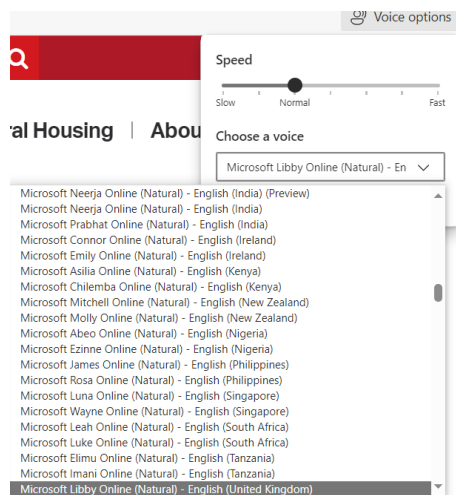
Voice options

Speed

Slow Normal Fast

ral Housing | Abou

Choose a voice

Microsoft Libby Online (Natural) - En

Microsoft Neerja Online (Natural) - English (India) (Preview)
Microsoft Neerja Online (Natural) - English (India)
Microsoft Prabhat Online (Natural) - English (India)
Microsoft Connor Online (Natural) - English (Ireland)
Microsoft Emily Online (Natural) - English (Ireland)
Microsoft Asilia Online (Natural) - English (Kenya)
Microsoft Chilemba Online (Natural) - English (Kenya)
Microsoft Mitchell Online (Natural) - English (New Zealand)
Microsoft Molly Online (Natural) - English (New Zealand)
Microsoft Abeo Online (Natural) - English (Nigeria)
Microsoft Ezinne Online (Natural) - English (Nigeria)
Microsoft James Online (Natural) - English (Philippines)
Microsoft Rosa Online (Natural) - English (Philippines)
Microsoft Luna Online (Natural) - English (Singapore)
Microsoft Wayne Online (Natural) - English (Singapore)
Microsoft Leah Online (Natural) - English (South Africa)
Microsoft Luke Online (Natural) - English (South Africa)
Microsoft Elimu Online (Natural) - English (Tanzania)
Microsoft Imani Online (Natural) - English (Tanzania)
Microsoft Libby Online (Natural) - English (United Kingdom)